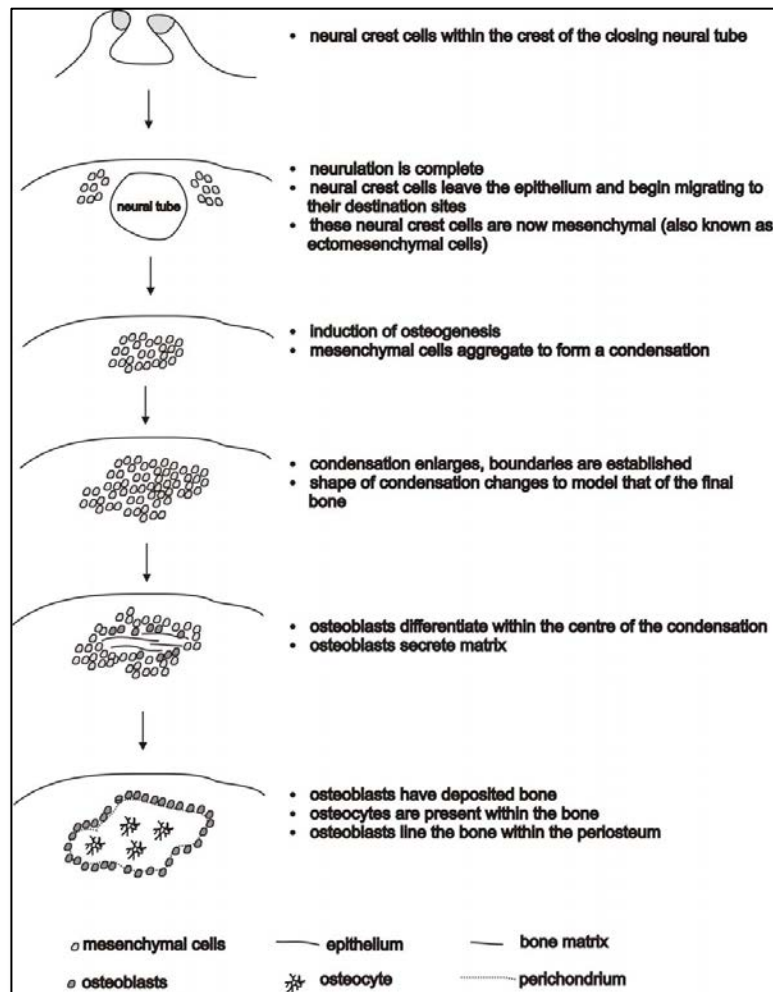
• neural crest cells within the crest of the closing neural tube

neural tube

• neurulation is complete
• neural crest cells leave the epithelium and begin migrating to their destination sites
• these neural crest cells are now mesenchymal (also known as ectomesenchymal cells)

• induction of osteogenesis
• mesenchymal cells aggregate to form a condensation

• condensation enlarges, boundaries are established
• shape of condensation changes to model that of the final bone

• osteoblasts differentiate within the centre of the condensation
• osteoblasts secrete matrix

• osteoblasts have deposited bone
• osteocytes are present within the bone
• osteoblasts line the bone within the periosteum

mesenchymal cells
epithelium
bone matrix
osteoblasts
osteocyte
perichondrium